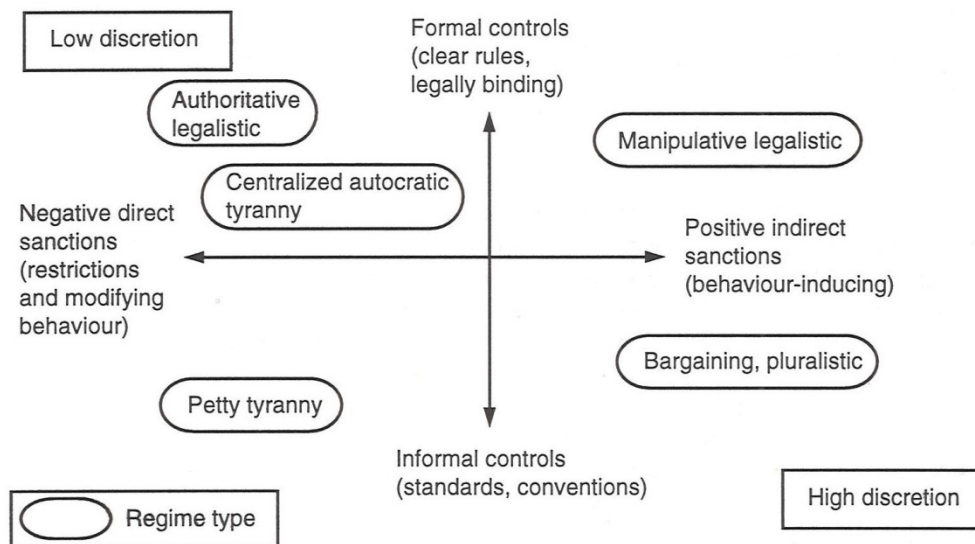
Low discretion

Formal controls (clear rules, legally binding)

Authoritative legalistic

Manipulative legalistic

Centralized autocratic tyranny

Negative direct sanctions (restrictions and modifying behaviour)

Positive indirect sanctions (behaviour-inducing)

Bargaining, pluralistic

Petty tyranny

Informal controls (standards, conventions)

High discretion

Regime type